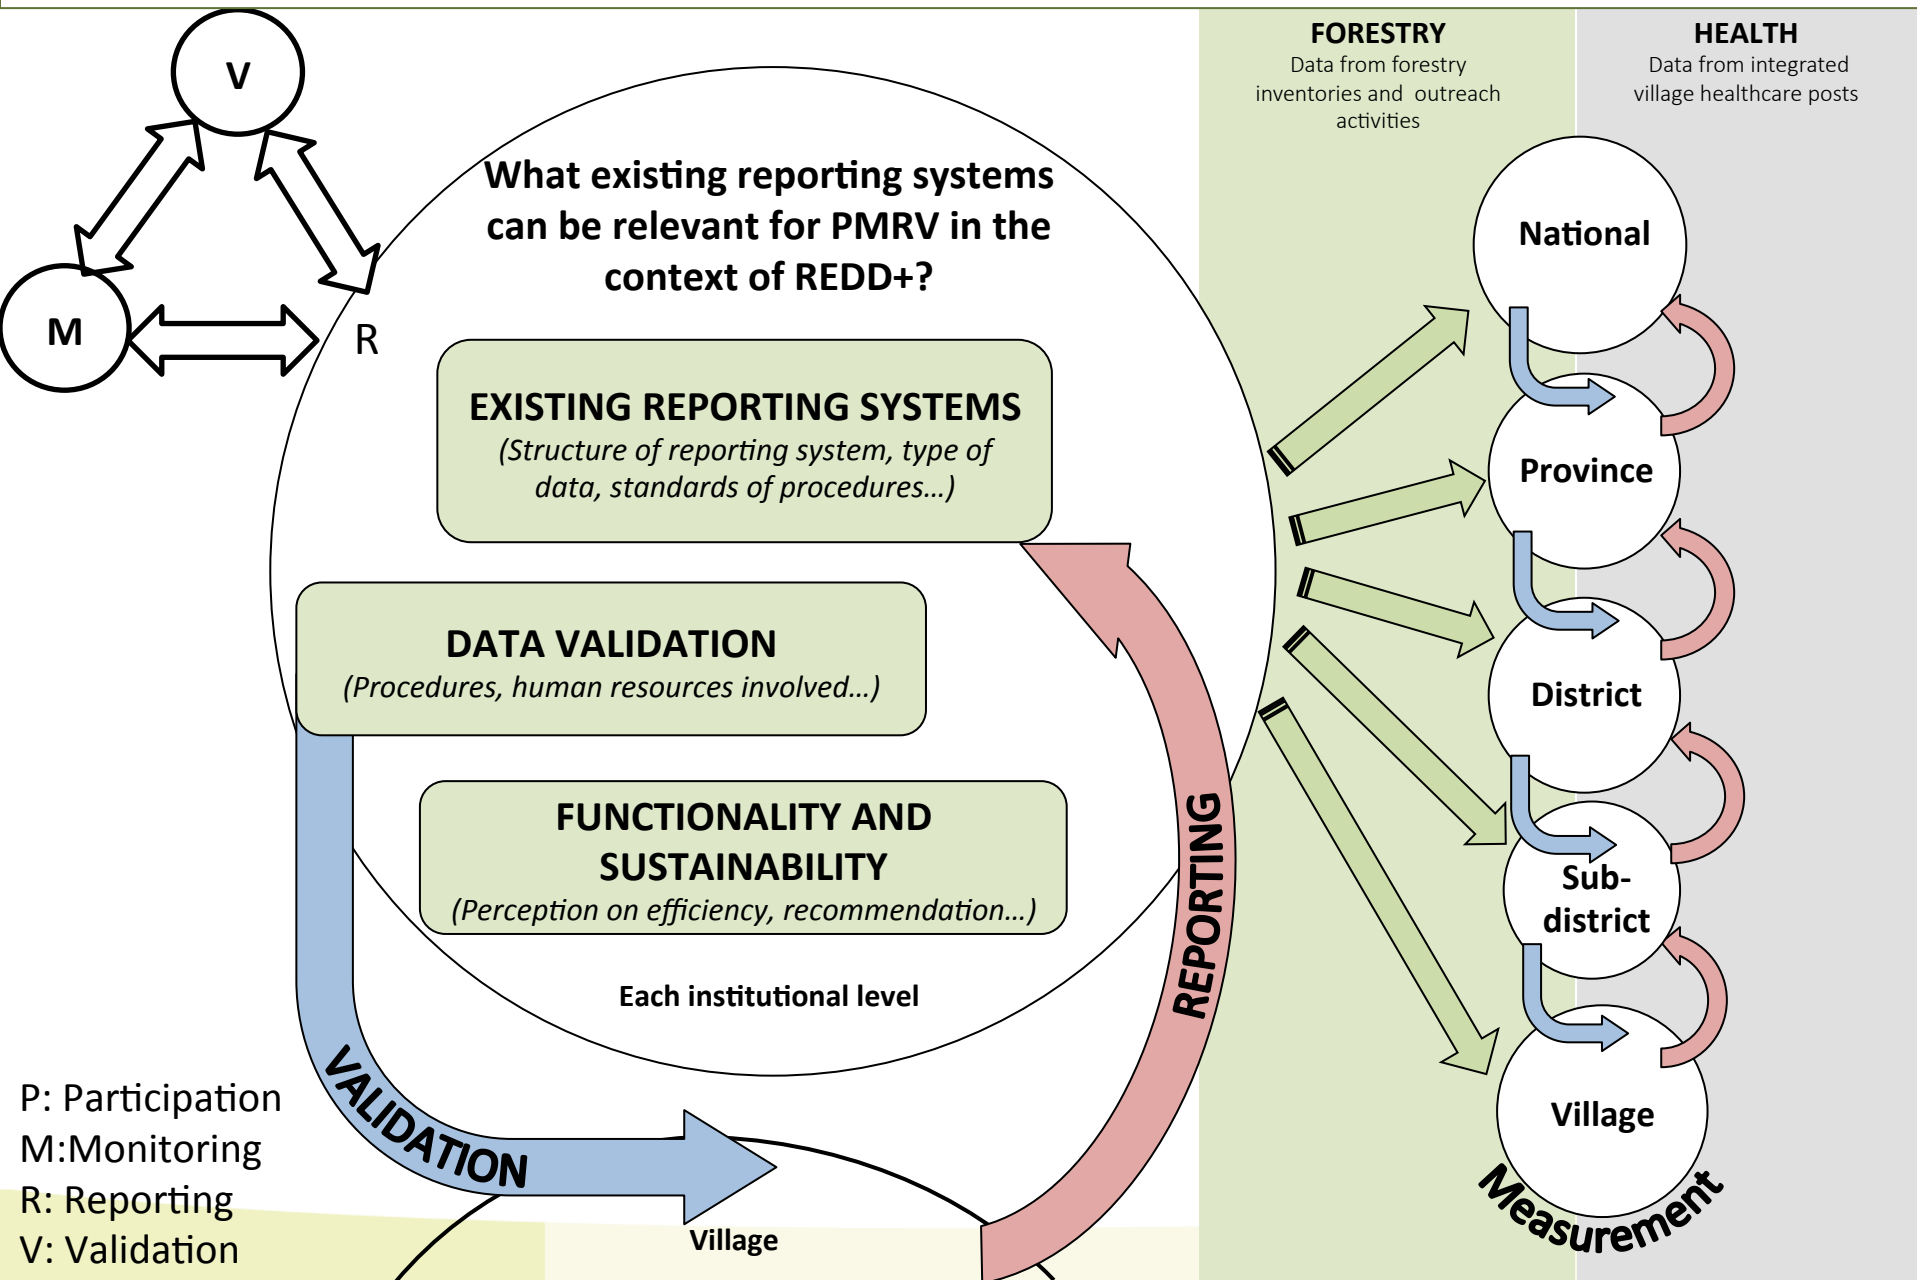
V

M

R

What existing reporting systems can be relevant for PMRV in the context of REDD+?

EXISTING REPORTING SYSTEMS
(Structure of reporting system, type of data, standards of procedures…)

DATA VALIDATION
(Procedures, human resources involved…)

FUNCTIONALITY AND SUSTAINABILITY
(Perception on efficiency, recommendation…)

Each institutional level

REPORTING

VALIDATION

Village

FORESTRY
Data from forestry inventories and outreach activities

HEALTH
Data from integrated village healthcare posts

National

Province

District

Sub-district

Village

Measurement

P: Participation
M:Monitoring
R: Reporting
V: Validation